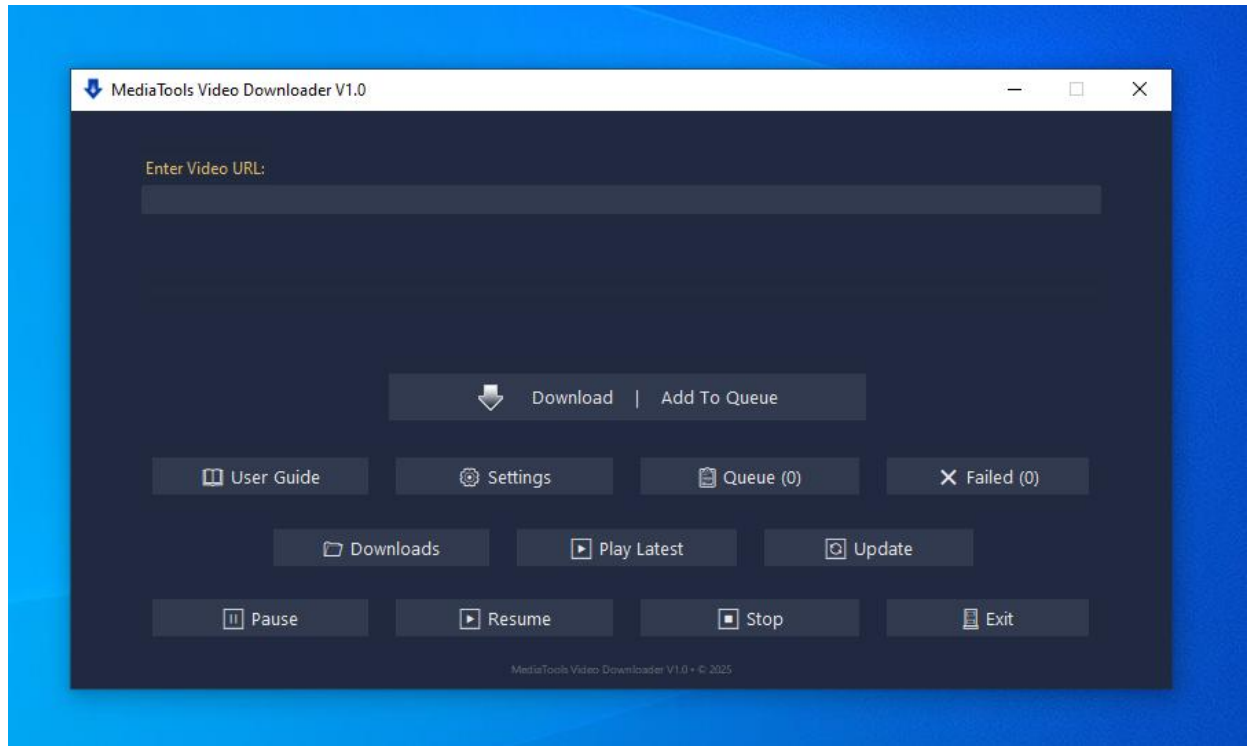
MediaTools Video Downloader V1.0

Enter Video URL:

Download | Add To Queue

User Guide

Settings

Queue (0)

Failed (0)

Downloads

Play Latest

Update

Pause

Resume

Stop

Exit

MediaTools Video Downloader V1.0 • © 2025